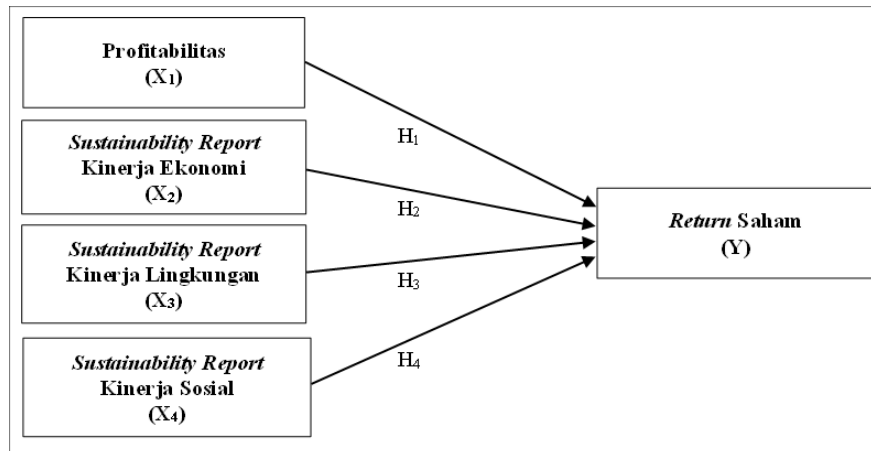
Profitabilitas
($X_1$)

*Sustainability Report*
Kinerja Ekonomi
($X_2$)

*Sustainability Report*
Kinerja Lingkungan
($X_3$)

*Sustainability Report*
Kinerja Sosial
($X_4$)

$H_1$

$H_2$

$H_3$

$H_4$

*Return* Saham
(Y)